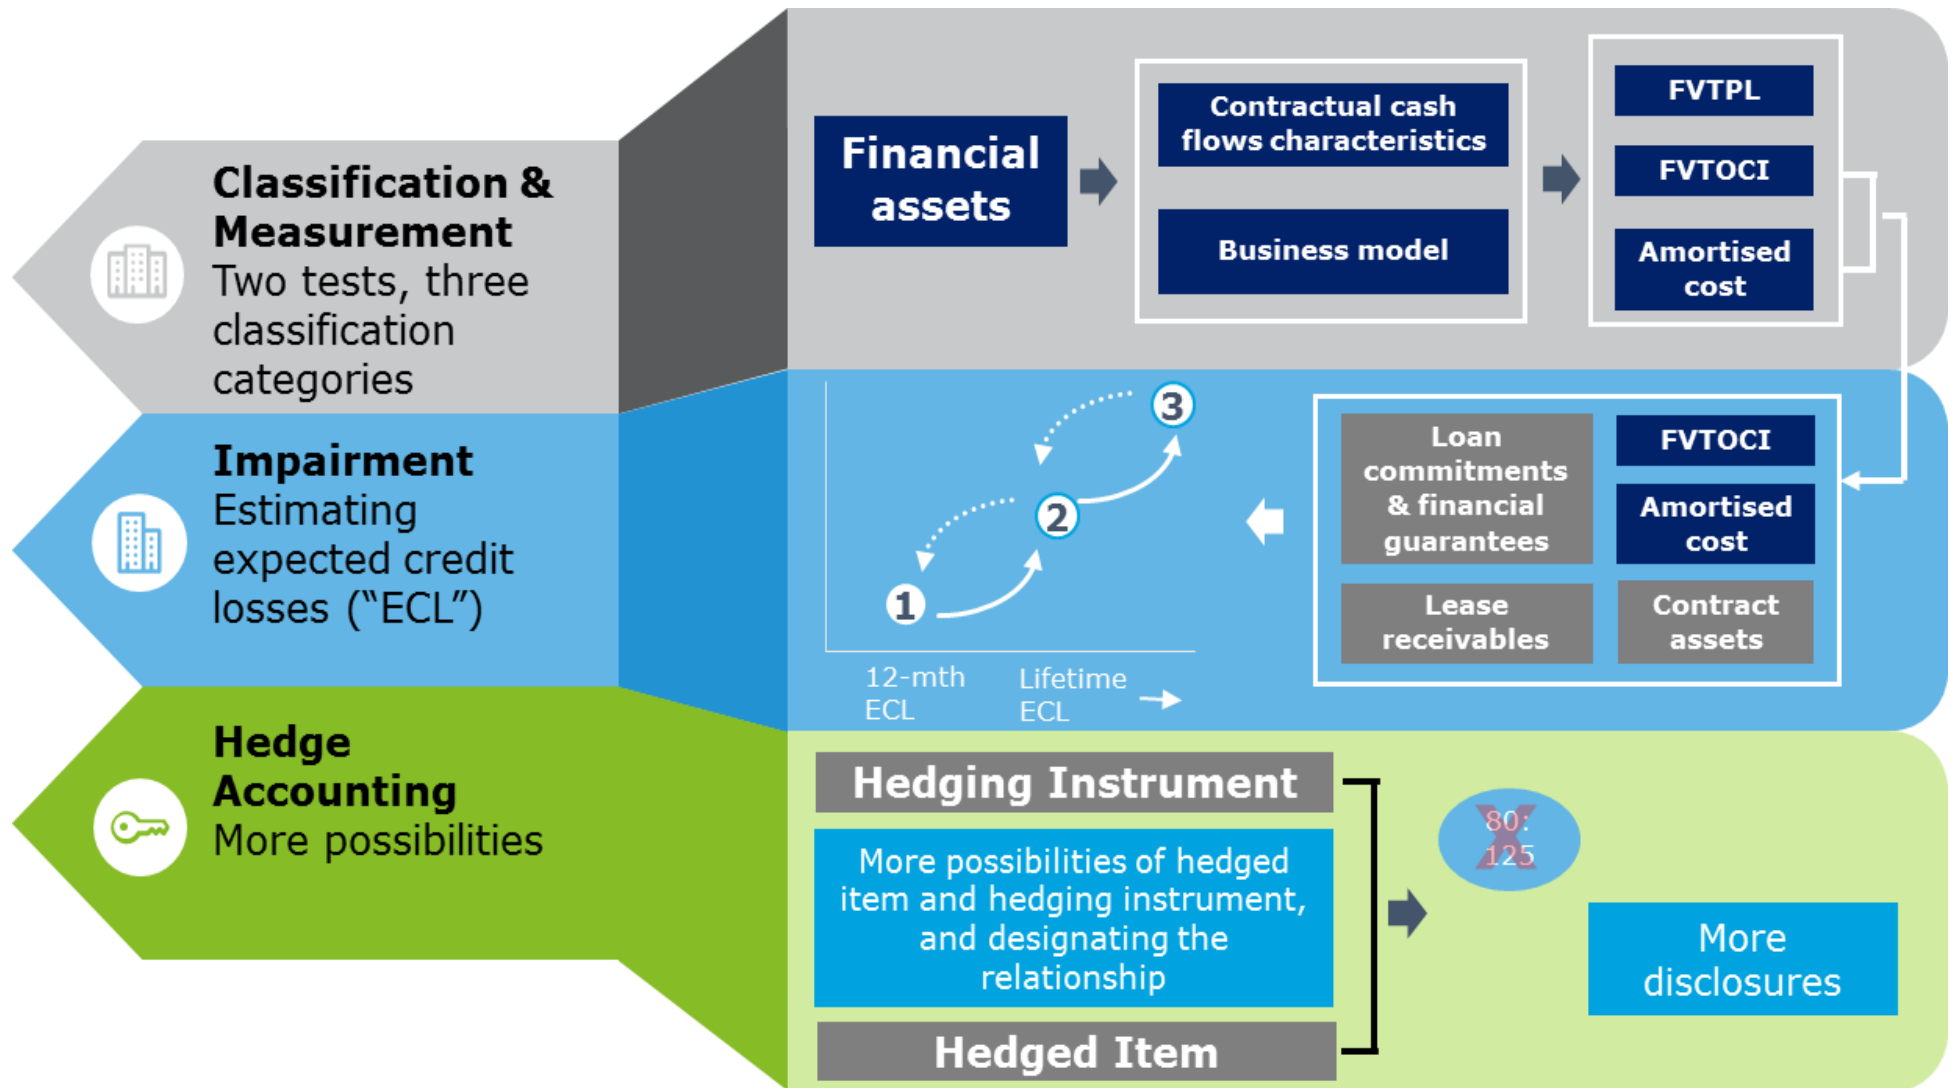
Classification & Measurement
Two tests, three classification categories

Financial assets

Contractual cash flows characteristics

Business model

FVTPL

FVTOCI

Amortised cost

Impairment
Estimating expected credit losses ("ECL")

3

2

1

12-mth ECL

Lifetime ECL

Loan commitments & financial guarantees

FVTOCI

Amortised cost

Lease receivables

Contract assets

Hedge Accounting
More possibilities

Hedging Instrument

More possibilities of hedged item and hedging instrument, and designating the relationship

Hedged Item

80:125

More disclosures